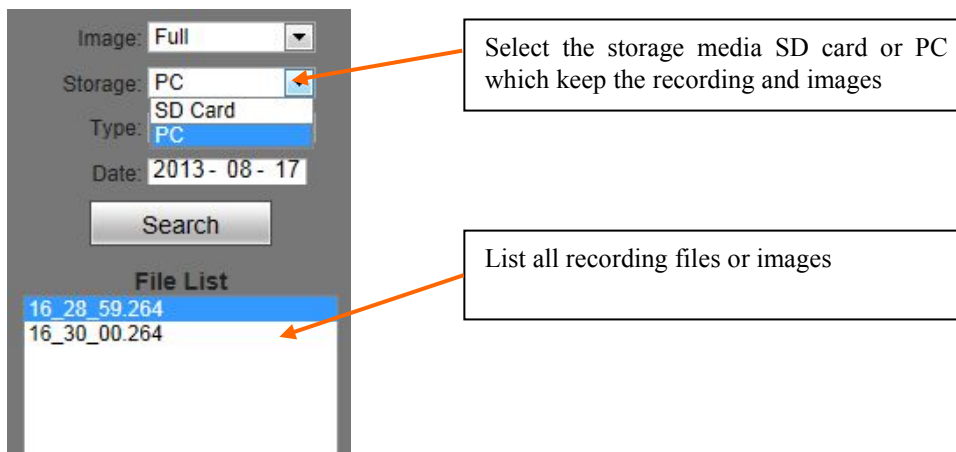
Image: Full

Storage: PC

SD Card

Type: PC

Date: 2013 - 08 - 17

Search

File List

16_28_59.264

16_30_00.264

Select the storage media SD card or PC which keep the recording and images

List all recording files or images